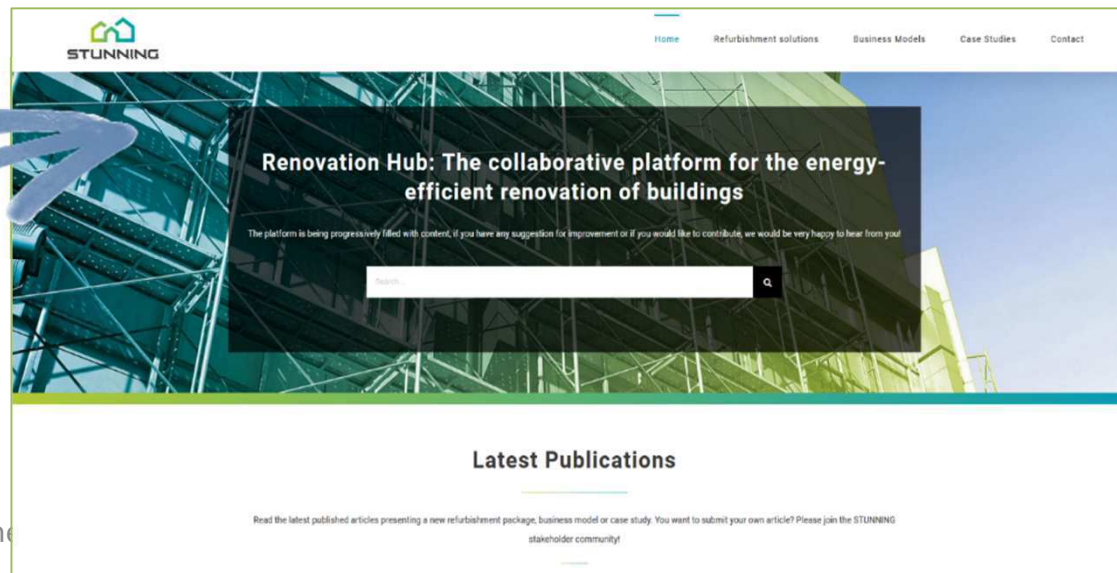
STUNNING

Home Refurbishment solutions Business Models Case Studies Contact

Renovation Hub: The collaborative platform for the energy-efficient renovation of buildings

The platform is being progressively filled with content, if you have any suggestion for improvement or if you would like to contribute, we would be very happy to hear from you!

Search ...

Latest Publications

Read the latest published articles presenting a new refurbishment package, business model or case study. You want to submit your own article? Please join the STUNNING stakeholder community!